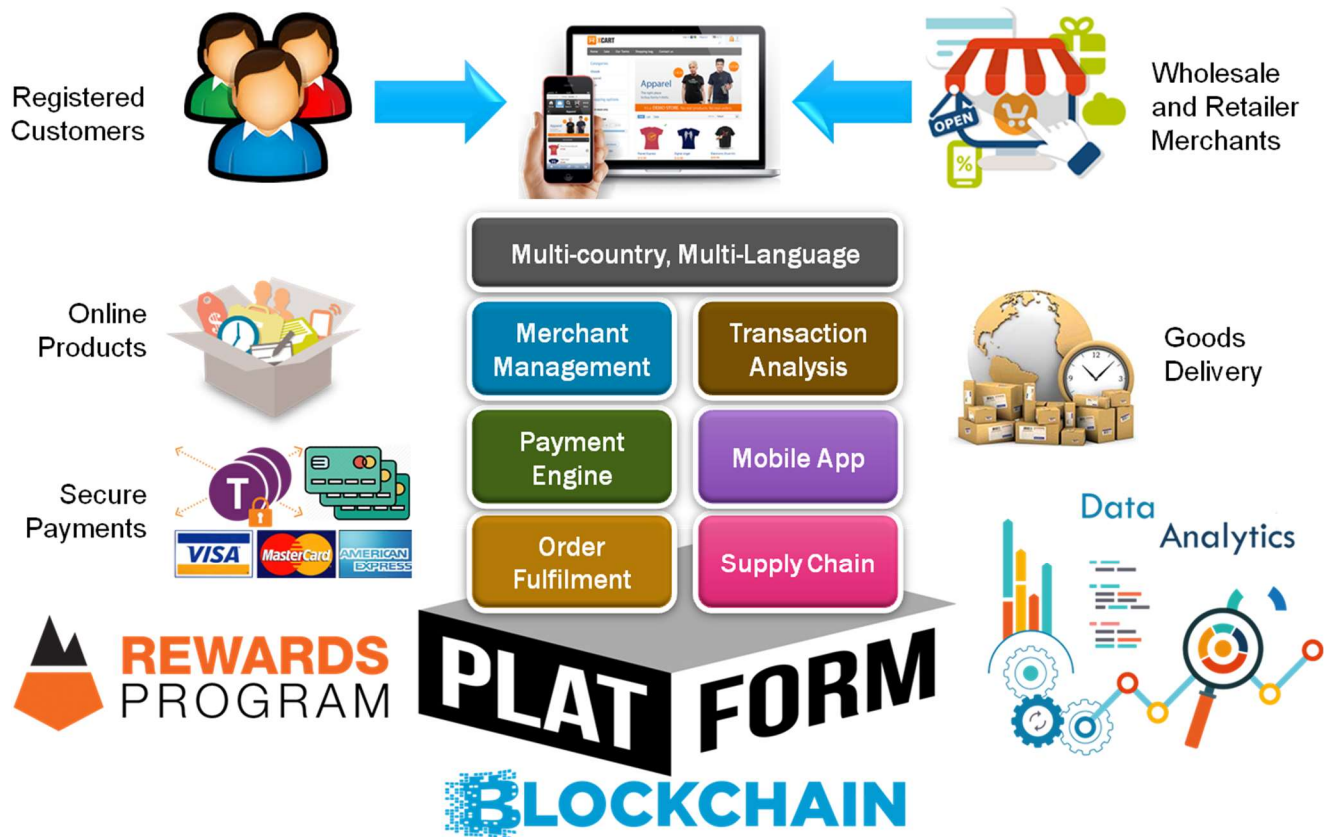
Registered Customers

Wholesale and Retailer Merchants

Apparel

OPEN

%

Multi-country, Multi-Language

Online Products

Merchant Management

Transaction Analysis

Goods Delivery

Payment Engine

Mobile App

Secure Payments

T

VISA

MasterCard

AMERICAN EXPRESS

Order Fulfilment

Supply Chain

Data Analytics

REWARDS PROGRAM

PLAT FORM

BLOCKCHAIN